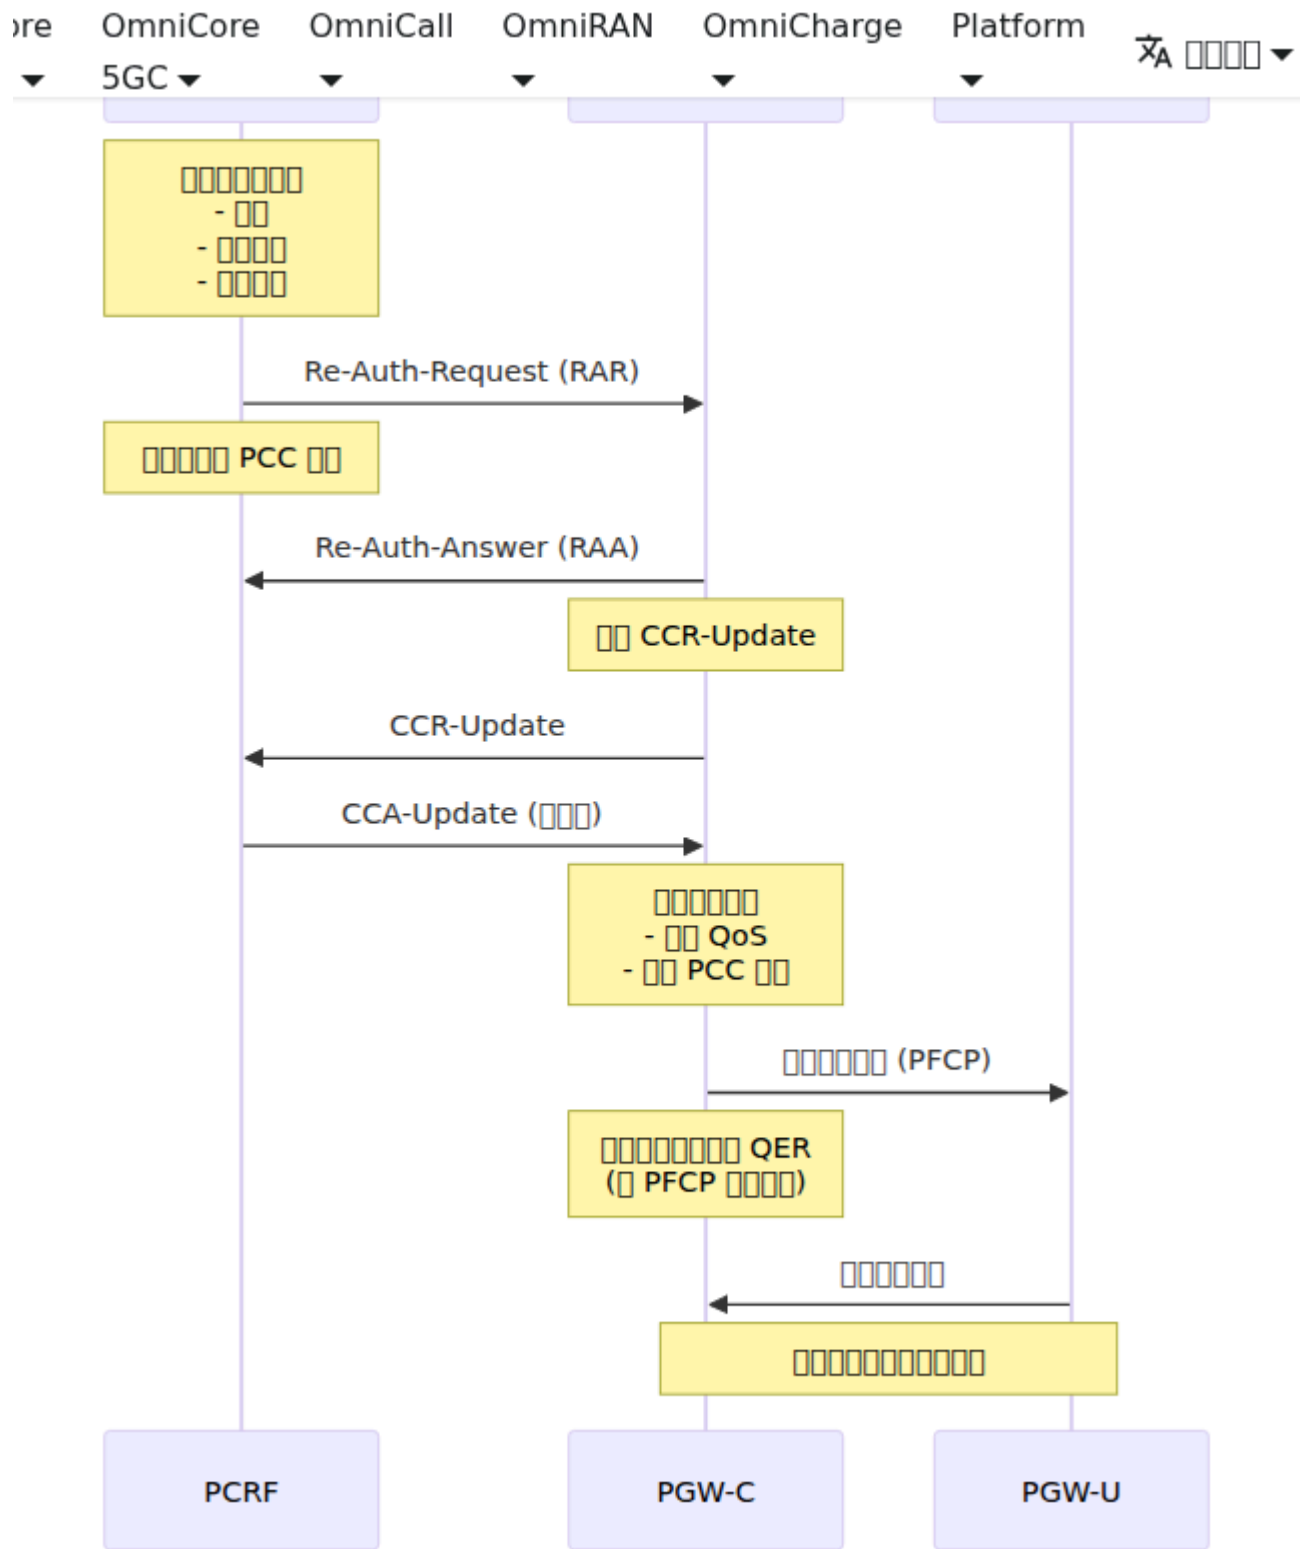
ore OmniCore 5GC OmniCall OmniRAN OmniCharge Platform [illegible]

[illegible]
- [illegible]
- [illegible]
- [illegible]

Re-Auth-Request (RAR)

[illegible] PCC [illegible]

Re-Auth-Answer (RAA)

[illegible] CCR-Update

CCR-Update

CCA-Update ([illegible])

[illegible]
- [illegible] QoS
- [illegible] PCC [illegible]

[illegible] (PFCP)

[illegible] QER
([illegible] PFCP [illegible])

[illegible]

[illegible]

PCRF

PGW-C

PGW-U